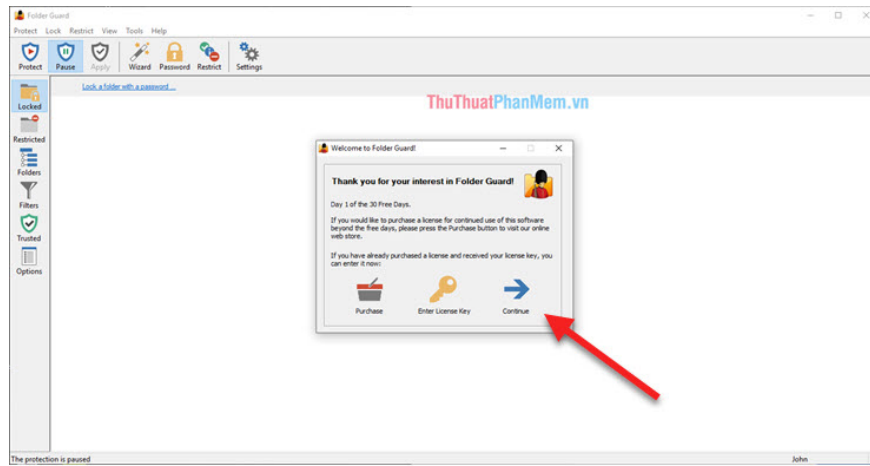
Folder Guard

Protect Lock Restrict View Tools Help

Protect Pause Apply Wizard Password Restrict Settings

Locked
Restricted
Folders
Filters
Trusted
Options

Lock a folder with a password...

ThuThuatPhanMem.vn

Welcome to Folder Guard!

Thank you for your interest in Folder Guard!

Day 1 of the 30 Free Days.

If you would like to purchase a license for continued use of this software beyond the free days, please press the Purchase button to visit our online web store.

If you have already purchased a license and received your license key, you can enter it now:

Purchase Enter License Key Continue

The protection is paused

John